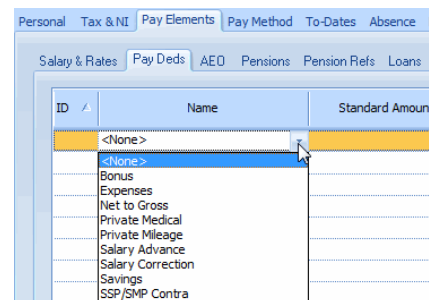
Personal Tax & NI Pay Elements Pay Method To-Dates Absence

Salary & Rates Pay Deds AEO Pensions Pension Refs Loans

| ID | Name | Standard Amoun |
|---|---|---|
| | <None> | |

<None>
Bonus
Expenses
Net to Gross
Private Medical
Private Mileage
Salary Advance
Salary Correction
Savings
SSP/SMP Contra